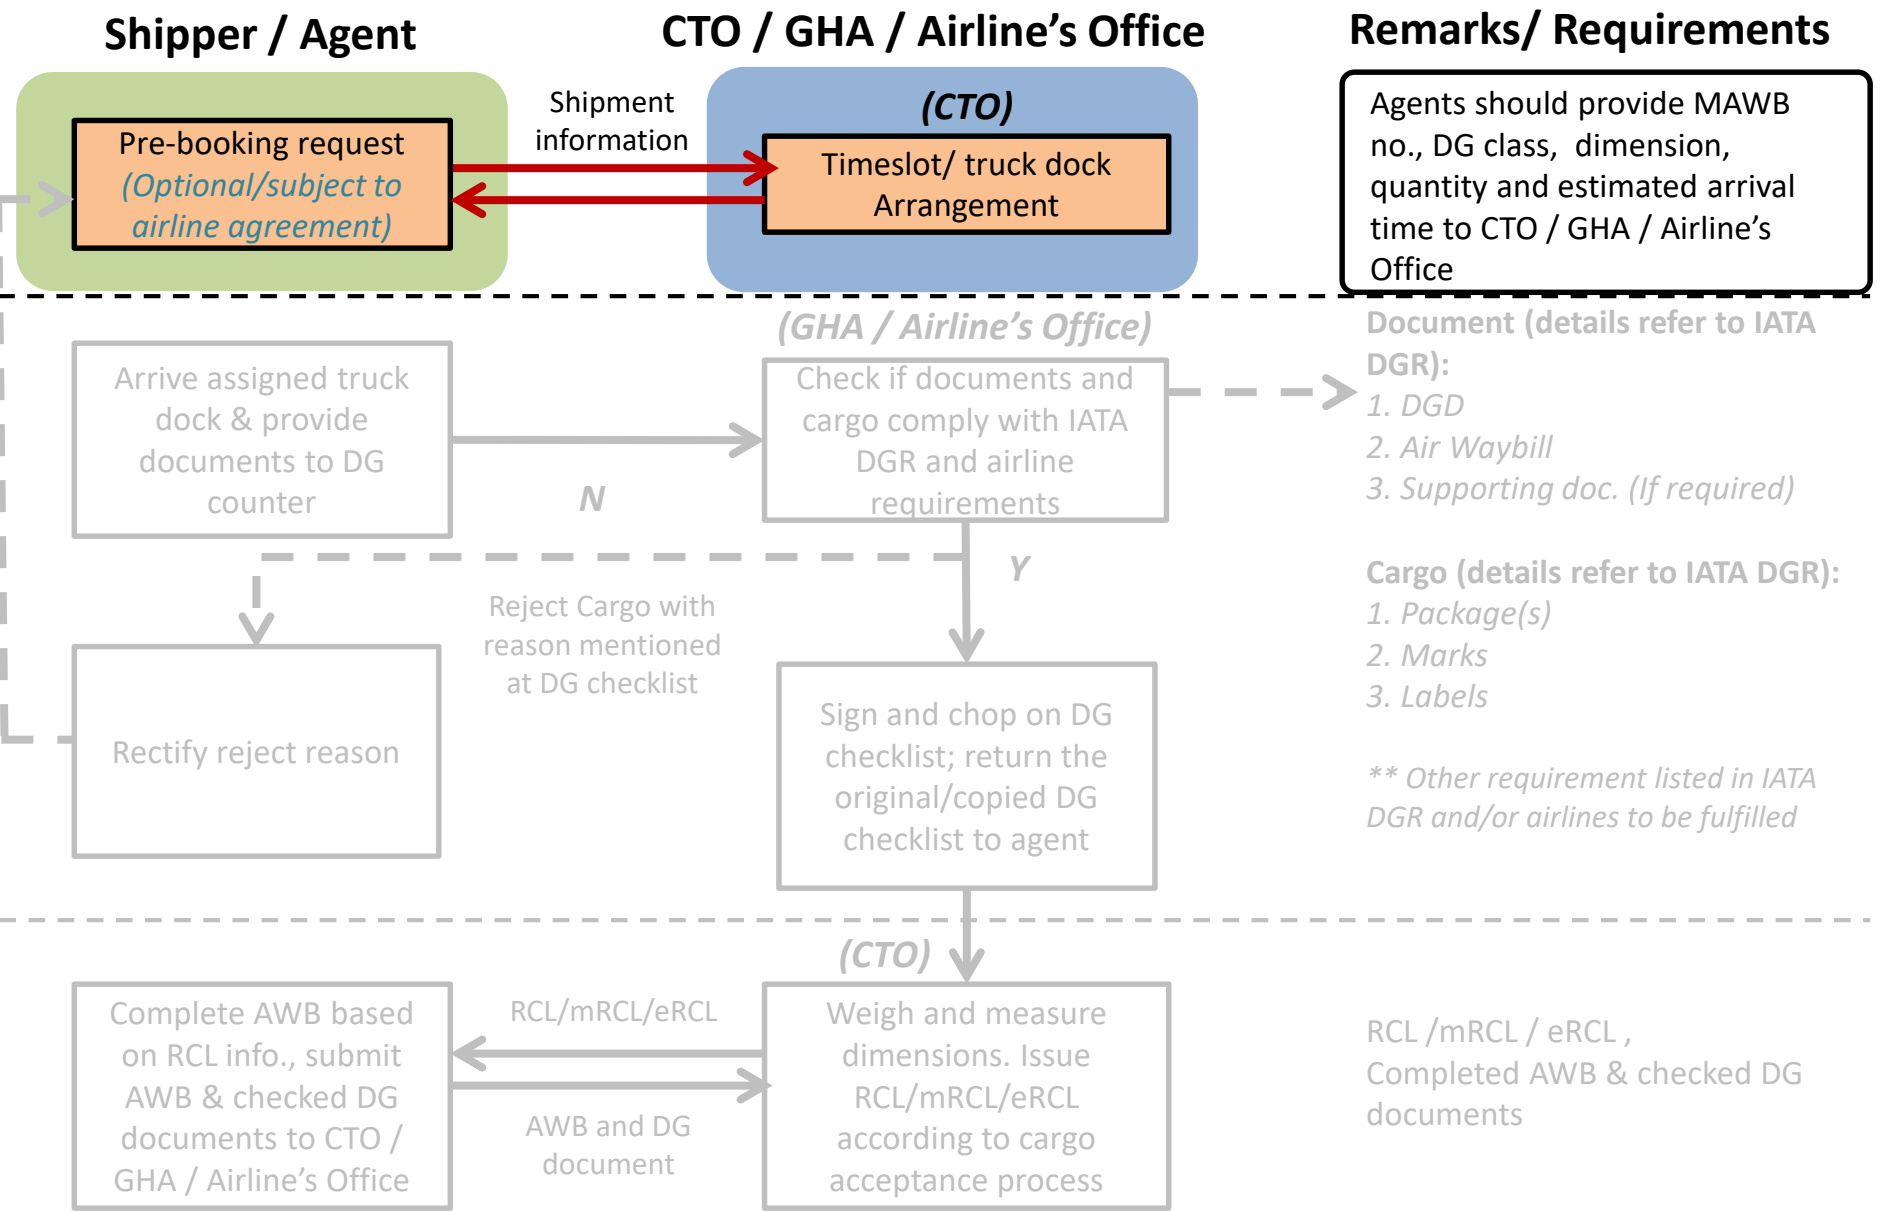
Shipper / Agent

CTO / GHA / Airline's Office

Remarks/ Requirements

Pre-booking request (Optional/subject to airline agreement)

Shipment information

(CTO)

Timeslot/ truck dock Arrangement

Agents should provide MAWB no., DG class, dimension, quantity and estimated arrival time to CTO / GHA / Airline's Office

(GHA / Airline's Office)

Arrive assigned truck dock & provide documents to DG counter

Check if documents and cargo comply with IATA DGR and airline requirements

Document (details refer to IATA DGR):
1. DGD
2. Air Waybill
3. Supporting doc. (If required)

N

Y

Reject Cargo with reason mentioned at DG checklist

Cargo (details refer to IATA DGR):
1. Package(s)
2. Marks
3. Labels

Rectify reject reason

Sign and chop on DG checklist; return the original/copied DG checklist to agent

** Other requirement listed in IATA DGR and/or airlines to be fulfilled

(CTO)

Complete AWB based on RCL info., submit AWB & checked DG documents to CTO / GHA / Airline's Office

RCL/mRCL/eRCL

AWB and DG document

Weigh and measure dimensions. Issue RCL/mRCL/eRCL according to cargo acceptance process

RCL /mRCL / eRCL , Completed AWB & checked DG documents